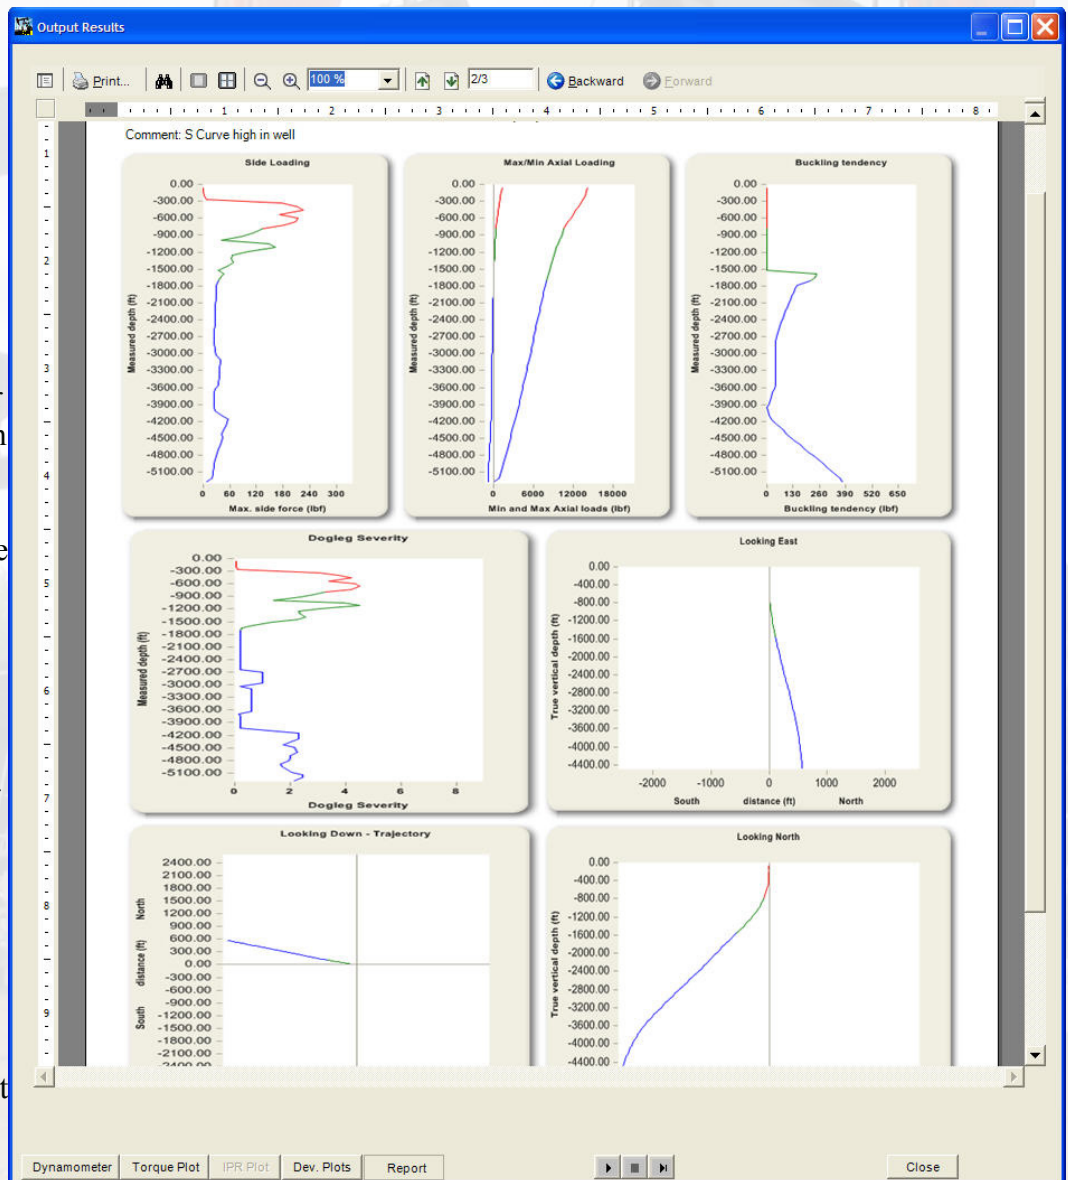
Output Results

Print... 100 % 2/3 Backward Forward

1 2 3 4 5 6 7 8

Comment: S Curve high in well

Side Loading

0.00
-300.00
-600.00
-900.00
-1200.00
-1500.00
-1800.00
-2100.00
-2400.00
-2700.00
-3000.00
-3300.00
-3600.00
-3900.00
-4200.00
-4500.00
-4800.00
-5100.00

Measured depth (ft)

0 60 120 180 240 300

Max. side force (lbf)

Max/Min Axial Loading

0.00
-300.00
-600.00
-900.00
-1200.00
-1500.00
-1800.00
-2100.00
-2400.00
-2700.00
-3000.00
-3300.00
-3600.00
-3900.00
-4200.00
-4500.00
-4800.00
-5100.00

Measured depth (ft)

0 6000 12000 18000

Min and Max Axial loads (lbf)

Buckling tendency

0.00
-300.00
-600.00
-900.00
-1200.00
-1500.00
-1800.00
-2100.00
-2400.00
-2700.00
-3000.00
-3300.00
-3600.00
-3900.00
-4200.00
-4500.00
-4800.00
-5100.00

Measured depth (ft)

0 130 260 390 520 650

Buckling tendency (lbf)

Dogleg Severity

0.00
-300.00
-600.00
-900.00
-1200.00
-1500.00
-1800.00
-2100.00
-2400.00
-2700.00
-3000.00
-3300.00
-3600.00
-3900.00
-4200.00
-4500.00
-4800.00
-5100.00

Measured depth (ft)

0 2 4 6 8

Dogleg Severity

Looking East

0.00
-400.00
-800.00
-1200.00
-1600.00
-2000.00
-2400.00
-2800.00
-3200.00
-3600.00
-4000.00
-4400.00

True vertical depth (ft)

-2000 -1000 0 1000 2000

South distance (ft) North

Looking Down - Trajectory

2400.00
2100.00
1800.00
1500.00
1200.00
900.00
600.00
300.00
0.00
-300.00
-600.00
-900.00
-1200.00
-1500.00
-1800.00
-2100.00
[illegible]

North distance (ft) South

Looking North

0.00
-400.00
-800.00
-1200.00
-1600.00
-2000.00
-2400.00
-2800.00
-3200.00
-3600.00
-4000.00
-4400.00

True vertical depth (ft)

Dynamometer Torque Plot IPR Plot Dev. Plots Report Close